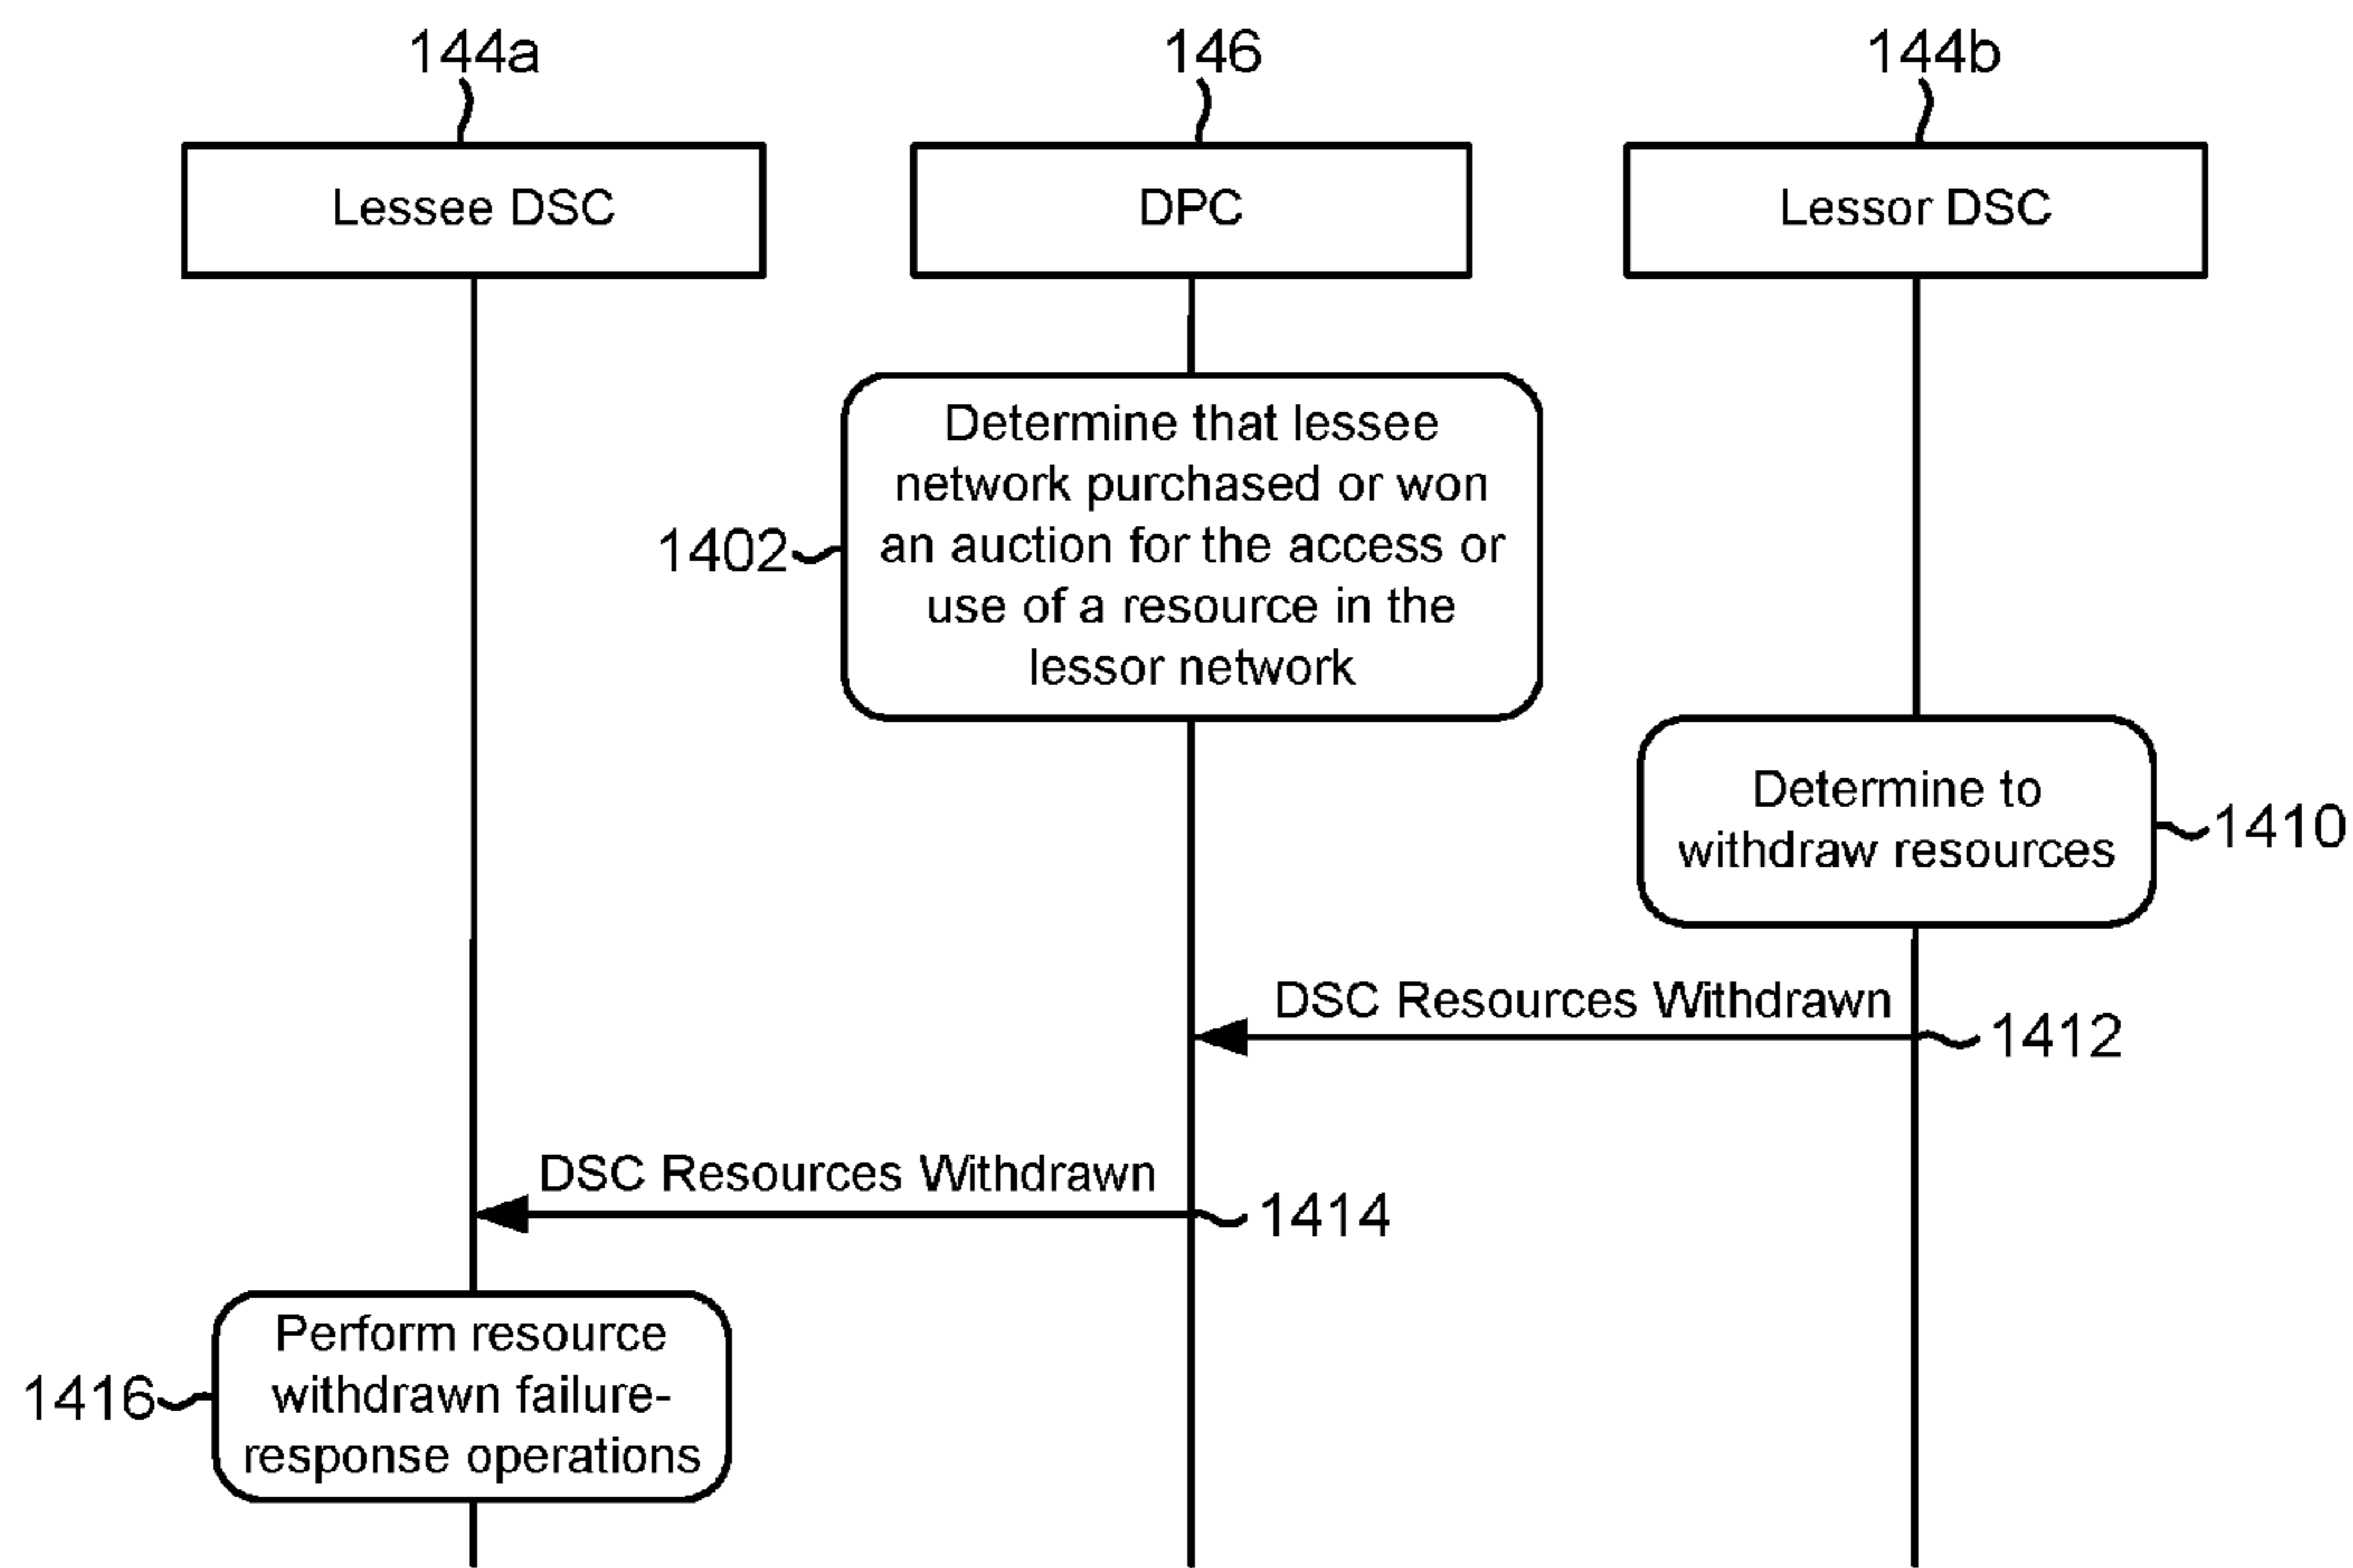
144a

146

144b

Lessee DSC

DPC

Lessor DSC

1402

Determine that lessee network purchased or won an auction for the access or use of a resource in the lessor network

Determine to withdraw resources

1410

DSC Resources Withdrawn

1412

DSC Resources Withdrawn

1414

1416

Perform resource withdrawn failure-response operations